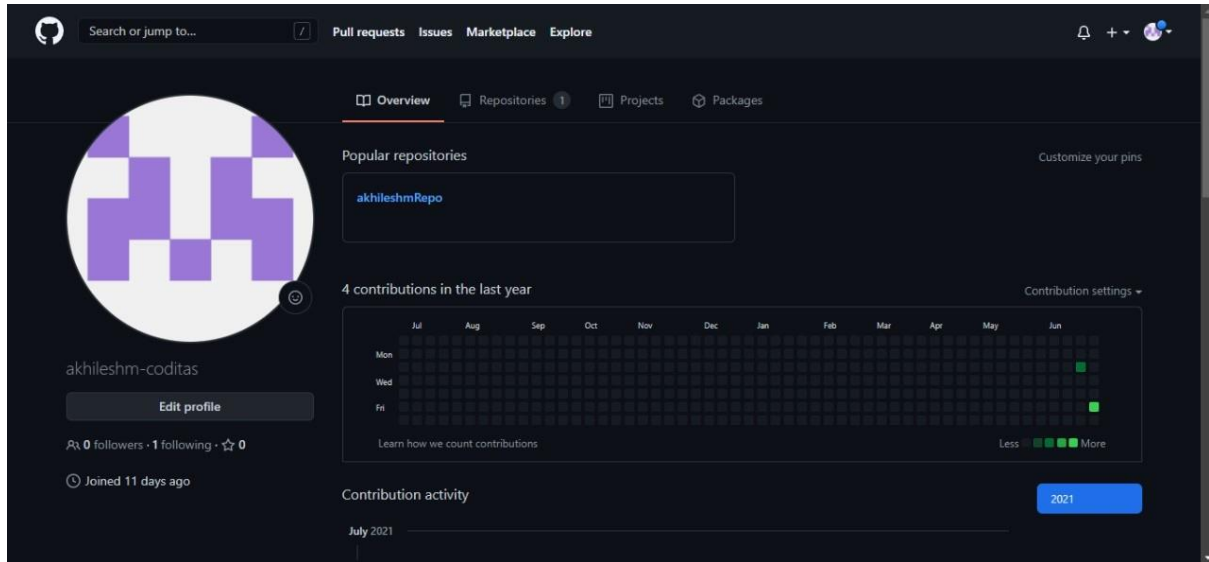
Search or jump to... /

Pull requests Issues Marketplace Explore

Overview Repositories 1 Projects Packages

Popular repositories

Customize your pins

akhileshmRepo

4 contributions in the last year

Contribution settings

Jul Aug Sep Oct Nov Dec Jan Feb Mar Apr May Jun

Mon

Wed

Fri

Learn how we count contributions

Less More

akhileshm-coditas

Edit profile

0 followers · 1 following · 0

Joined 11 days ago

Contribution activity

2021

July 2021